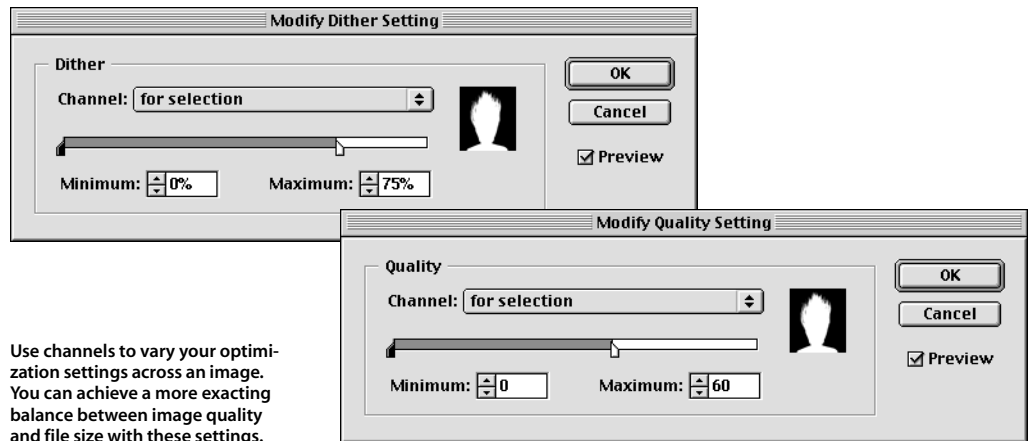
Modify Dither Setting

Dither

Channel: for selection

Minimum: 0%

Maximum: 75%

OK

Cancel

☑ Preview

Modify Quality Setting

Quality

Channel: for selection

Minimum: 0

Maximum: 60

OK

Cancel

☑ Preview

Use channels to vary your optimization settings across an image. You can achieve a more exacting balance between image quality and file size with these settings.